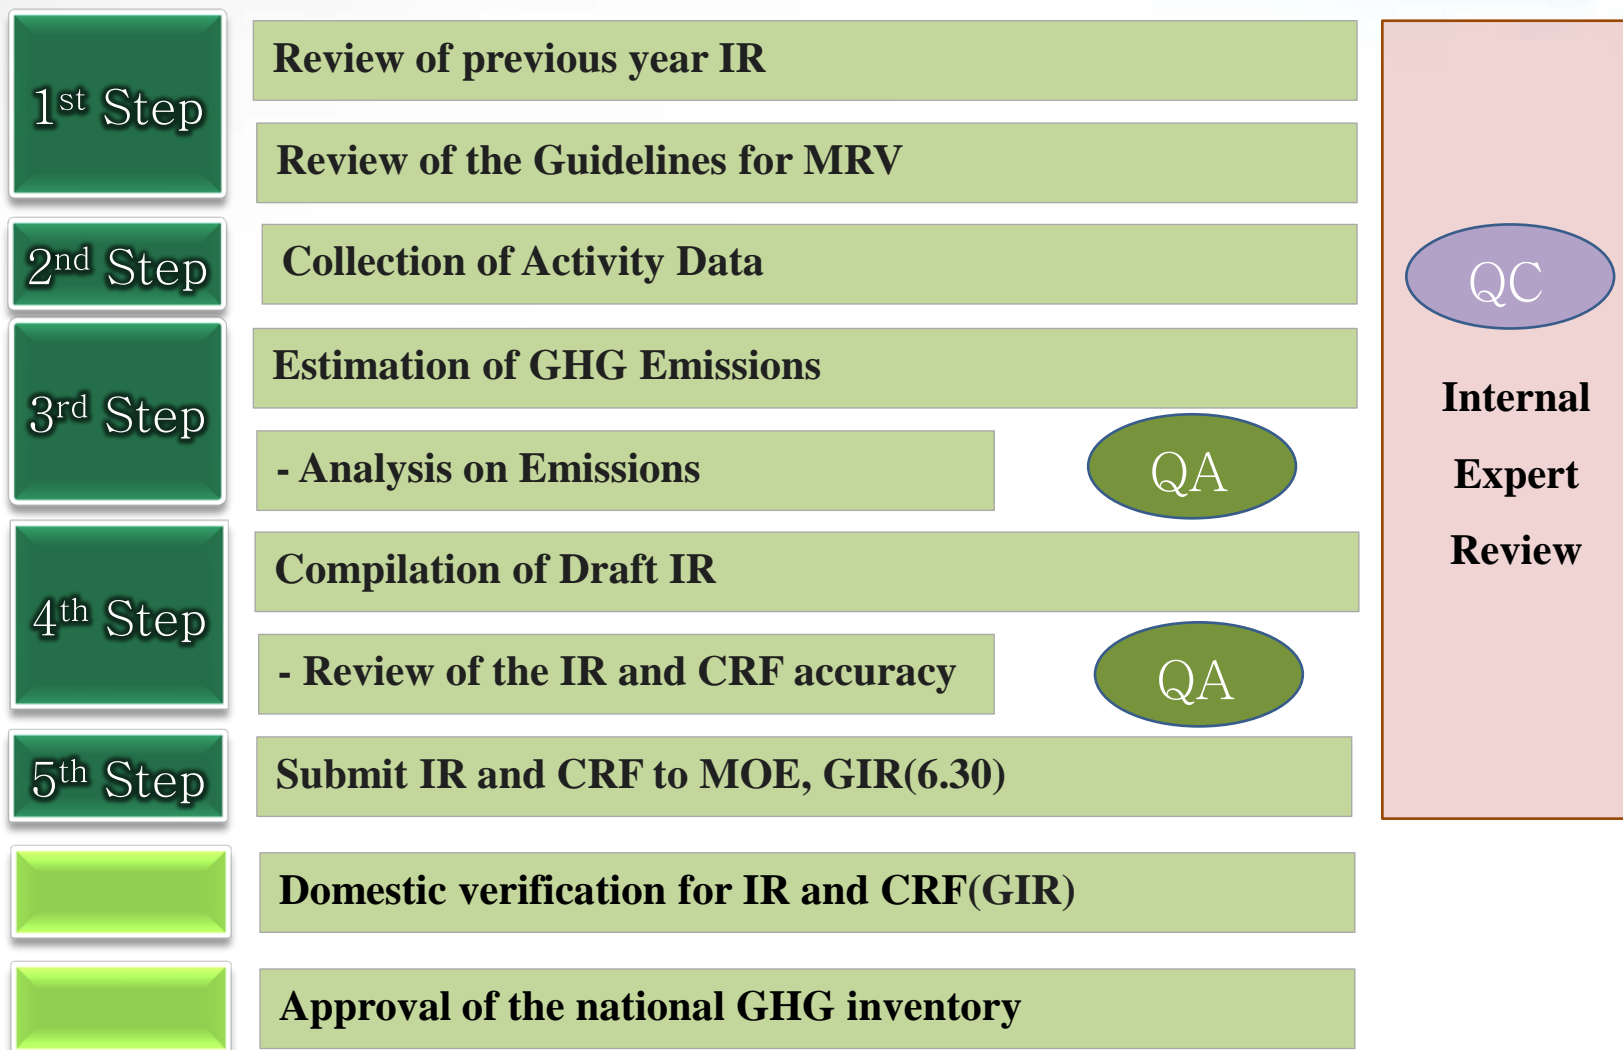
1$^{st}$ Step

Review of previous year IR

Review of the Guidelines for MRV

2$^{nd}$ Step

Collection of Activity Data

3$^{rd}$ Step

Estimation of GHG Emissions

- Analysis on Emissions

QA

4$^{th}$ Step

Compilation of Draft IR

- Review of the IR and CRF accuracy

QA

5$^{th}$ Step

Submit IR and CRF to MOE, GIR(6.30)

Domestic verification for IR and CRF(GIR)

Approval of the national GHG inventory

QC

Internal Expert Review